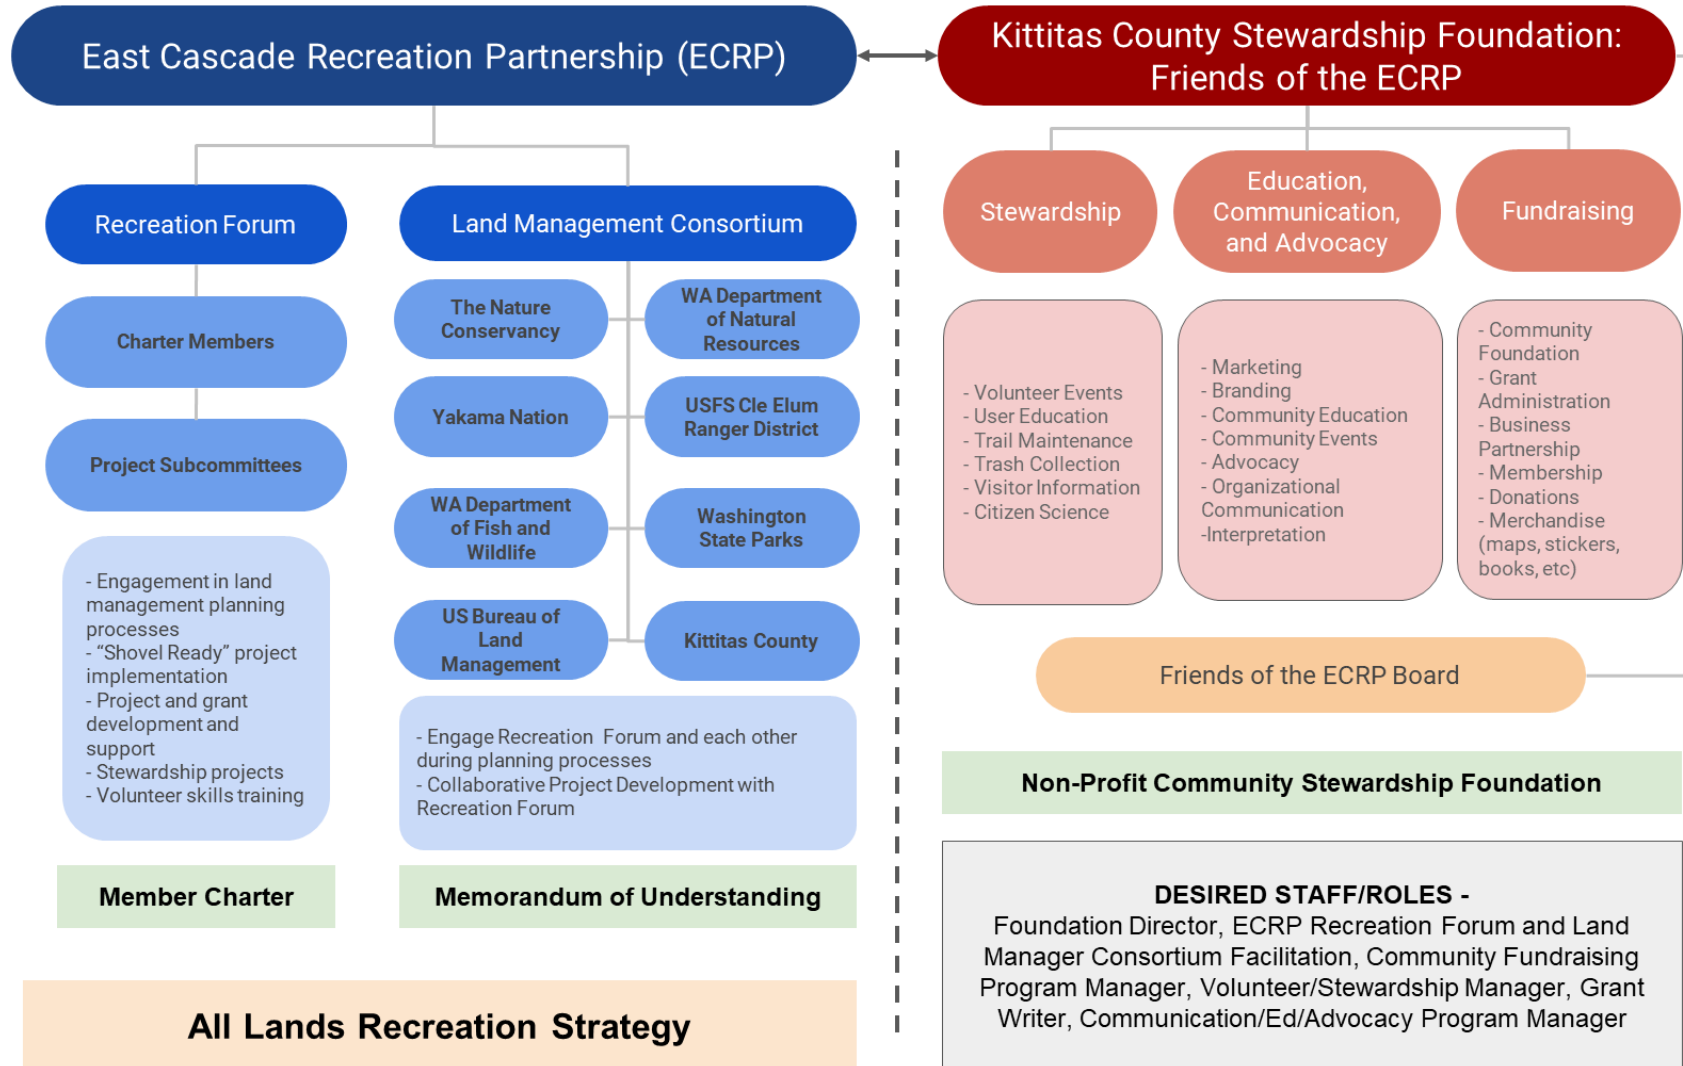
East Cascade Recreation Partnership (ECRP)

Kittitas County Stewardship Foundation: Friends of the ECRP

Recreation Forum

Charter Members

Project Subcommittees

- Engagement in land management planning processes
- "Shovel Ready" project implementation
- Project and grant development and support
- Stewardship projects
- Volunteer skills training

Member Charter

Land Management Consortium

The Nature Conservancy

WA Department of Natural Resources

Yakama Nation

USFS Cle Elum Ranger District

WA Department of Fish and Wildlife

Washington State Parks

US Bureau of Land Management

Kittitas County

- Engage Recreation Forum and each other during planning processes
- Collaborative Project Development with Recreation Forum

Memorandum of Understanding

All Lands Recreation Strategy

Stewardship

- Volunteer Events
- User Education
- Trail Maintenance
- Trash Collection
- Visitor Information
- Citizen Science

Education, Communication, and Advocacy

- Marketing
- Branding
- Community Education
- Community Events
- Advocacy
- Organizational Communication
-Interpretation

Fundraising

- Community Foundation
- Grant Administration
- Business Partnership
- Membership
- Donations
- Merchandise (maps, stickers, books, etc)

Friends of the ECRP Board

Non-Profit Community Stewardship Foundation

DESIRED STAFF/ROLES -
Foundation Director, ECRP Recreation Forum and Land Manager Consortium Facilitation, Community Fundraising Program Manager, Volunteer/Stewardship Manager, Grant Writer, Communication/Ed/Advocacy Program Manager